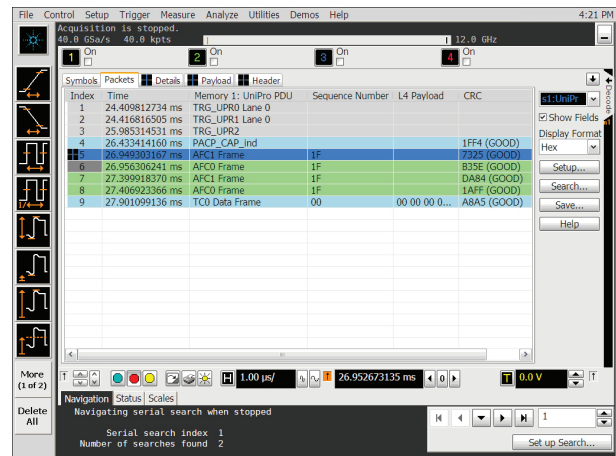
File Control Setup Trigger Measure Analyze Utilities Demos Help 4:21 PM

Acquisition is stopped.
40.0 GSa/s 40.0 kpts 12.0 GHz

1 On
2 On
3 On
4 On

Symbols Packets Details Payload Header

| Index | Time | Memory 1: UniPro PDU | Sequence Number | L4 Payload | CRC |
|---|---|---|---|---|---|
| 1 | 24.409812734 ms | TRG_UPR0 Lane 0 | | | |
| 2 | 24.416816505 ms | TRG_UPR1 Lane 0 | | | |
| 3 | 25.985314531 ms | TRG_UPR2 | | | |
| 4 | 26.433414160 ms | PACP_CAP_ind | | | 1FF4 (GOOD) |
| 5 | 26.949303167 ms | AFC1 Frame | 1F | | 7325 (GOOD) |
| 6 | 26.956306241 ms | AFC0 Frame | 1F | | B35E (GOOD) |
| 7 | 27.399918370 ms | AFC1 Frame | 1F | | DA84 (GOOD) |
| 8 | 27.406923366 ms | AFC0 Frame | 1F | | 1AFF (GOOD) |
| 9 | 27.901099136 ms | TC0 Data Frame | 00 | 00 00 00 0... | A8A5 (GOOD) |

s1:UniPr
Show Fields
Display Format
Hex
Setup...
Search...
Save...
Help
Decode

More (1 of 2)
Delete All

1.00 µs/
26.952673135 ms
0.0 V

Navigation Status Scales
Navigating serial search when stopped

Serial search index 1
Number of searches found 2

1
Set up Search...